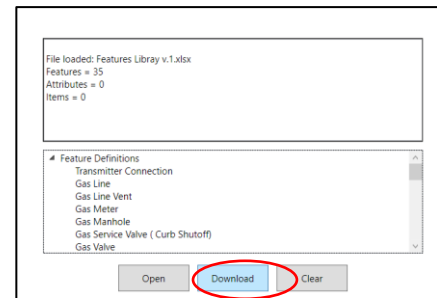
File loaded: Features Libray v.1.xlsx
Features = 35
Attributes = 0
Items = 0

◢ Feature Definitions
Transmitter Connection
Gas Line
Gas Line Vent
Gas Meter
Gas Manhole
Gas Service Valve ( Curb Shutoff)
Gas Valve

Open
Download
Clear